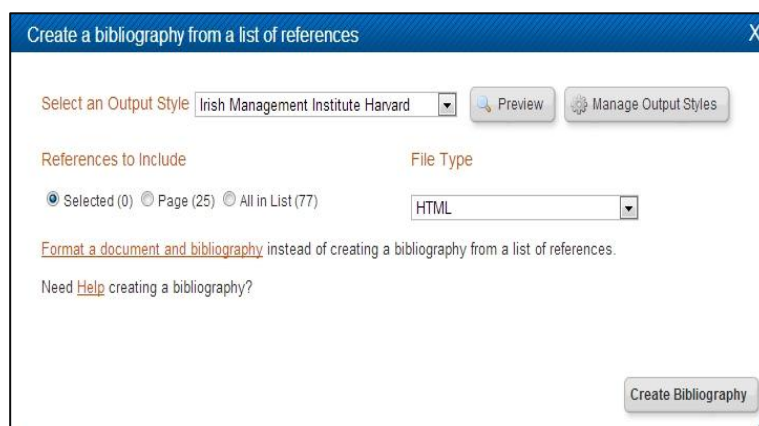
Create a bibliography from a list of references

X

Select an Output Style Irish Management Institute Harvard

Preview

Manage Output Styles

References to Include

File Type

Selected (0) Page (25) All in List (77)

HTML

Format a document and bibliography instead of creating a bibliography from a list of references.

Need Help creating a bibliography?

Create Bibliography